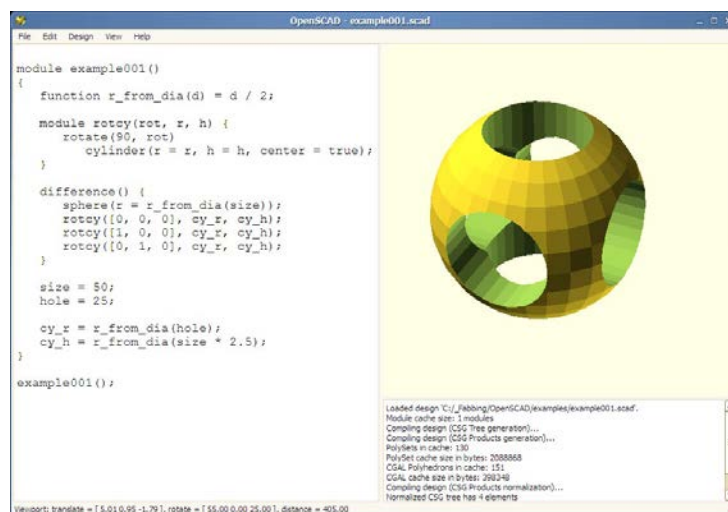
OpenSCAD - example001.scad

File Edit Design View Help

module example001()
{
    function r_from_dia(d) = d / 2;

    module rotcy(rot, r, h) {
        rotate(90, rot)
            cylinder(r = r, h = h, center = true);
    }

    difference() {
        sphere(r = r_from_dia(size));
        rotcy([0, 0, 0], cy_r, cy_h);
        rotcy([1, 0, 0], cy_r, cy_h);
        rotcy([0, 1, 0], cy_r, cy_h);
    }

    size = 50;
    hole = 25;

    cy_r = r_from_dia(hole);
    cy_h = r_from_dia(size * 2.5);
}

example001();

Loaded design 'C:/_fabbing/OpenSCAD/examples/example001.scad'.
Module cache size: 1 modules
Compiling design (CSG Tree generation)...
Compiling design (CSG Products generation)...
PolySets in cache: 130
PolySet cache size in bytes: 2088868
CGAL Polyhedrons in cache: 151
CGAL cache size in bytes: 398348
Compiling design (CSG Products normalization)...
Normalized CSG tree has 4 elements

Viewport: translate = [ 5.01 0.95 -1.79 ], rotate = [ 55.00 0.00 25.00 ], distance = 405.00